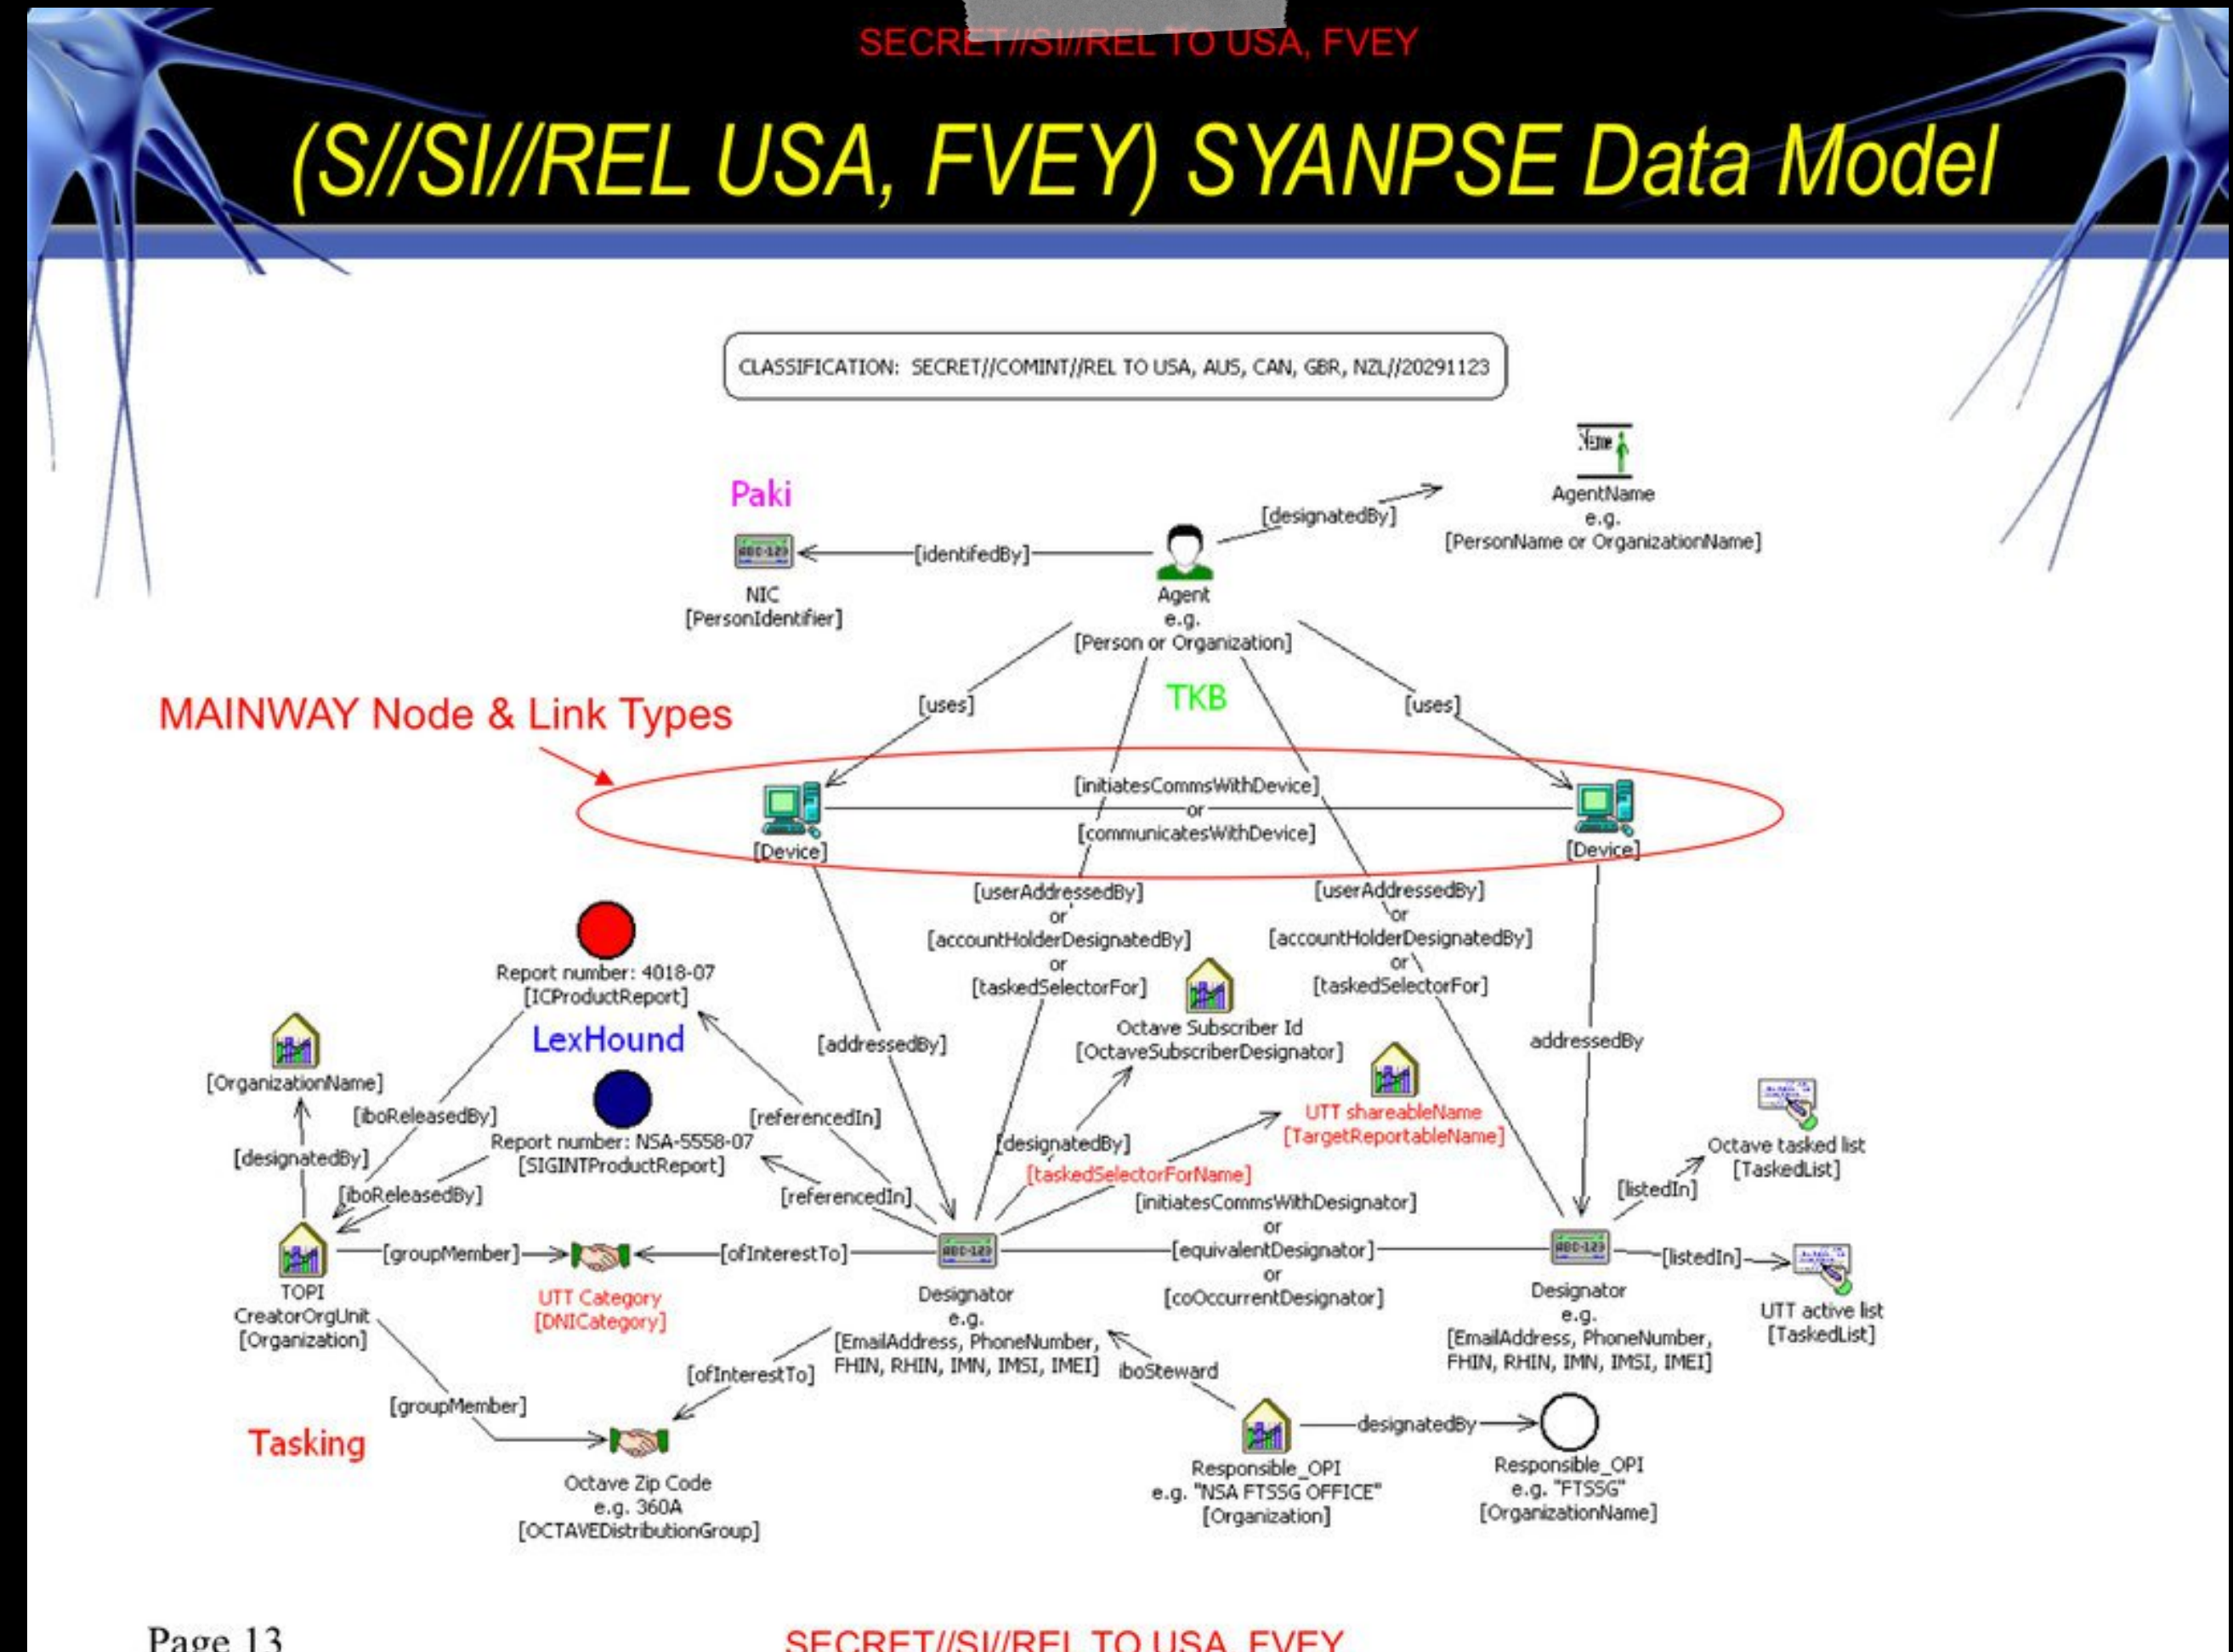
SECRET//SI//REL TO USA, FVEY

(S//SI//REL USA, FVEY) SYANPSE Data Model

CLASSIFICATION: SECRET//COMINT//REL TO USA, AUS, CAN, GBR, NZL//20291123

Paki

NIC
[PersonIdentifier]

[identifedBy]

Agent
e.g.
[Person or Organization]

[designatedBy]

Name

AgentName
e.g.
[PersonName or OrganizationName]

MAINWAY Node & Link Types

[uses]

TKB

[uses]

[Device]

[initiatesCommsWithDevice]
or
[communicatesWithDevice]

[Device]

[userAddressedBy]
or
[accountHolderDesignatedBy]
or
[taskedSelectorFor]

[userAddressedBy]
or
[accountHolderDesignatedBy]
or
[taskedSelectorFor]

Report number: 4018-07
[ICProductReport]

LexHound

[addressedBy]

Octave Subscriber Id
[OctaveSubscriberDesignator]

addressedBy

[OrganizationName]

[iboReleasedBy]

Report number: NSA-5558-07
[SIGINTProductReport]

[referencedIn]

[designatedBy]

UTT shareableName
[TargetReportableName]

Octave tasked list
[TaskedList]

[designatedBy]

[iboReleasedBy]

[referencedIn]

[taskedSelectorForName]

[initiatesCommsWithDesignator]
or
[equivalentDesignator]
or
[coOccurrentDesignator]

[listedIn]

ABC-123

[groupMember]

[ofInterestTo]

[listedIn]

TOPI
CreatorOrgUnit
[Organization]

UTT Category
[DNICategory]

Designator
e.g.
[EmailAddress, PhoneNumber, FHIN, RHIN, IMN, IMSI, IMEI]

Designator
e.g.
[EmailAddress, PhoneNumber, FHIN, RHIN, IMN, IMSI, IMEI]

UTT active list
[TaskedList]

[ofInterestTo]

iboSteward

[groupMember]

designatedBy

Tasking

Octave Zip Code
e.g. 360A
[OCTAVEDistributionGroup]

Responsible_OPI
e.g. "NSA FTSSG OFFICE"
[Organization]

Responsible_OPI
e.g. "FTSSG"
[OrganizationName]

Page 13

SECRET//SI//REL TO USA, FVEY